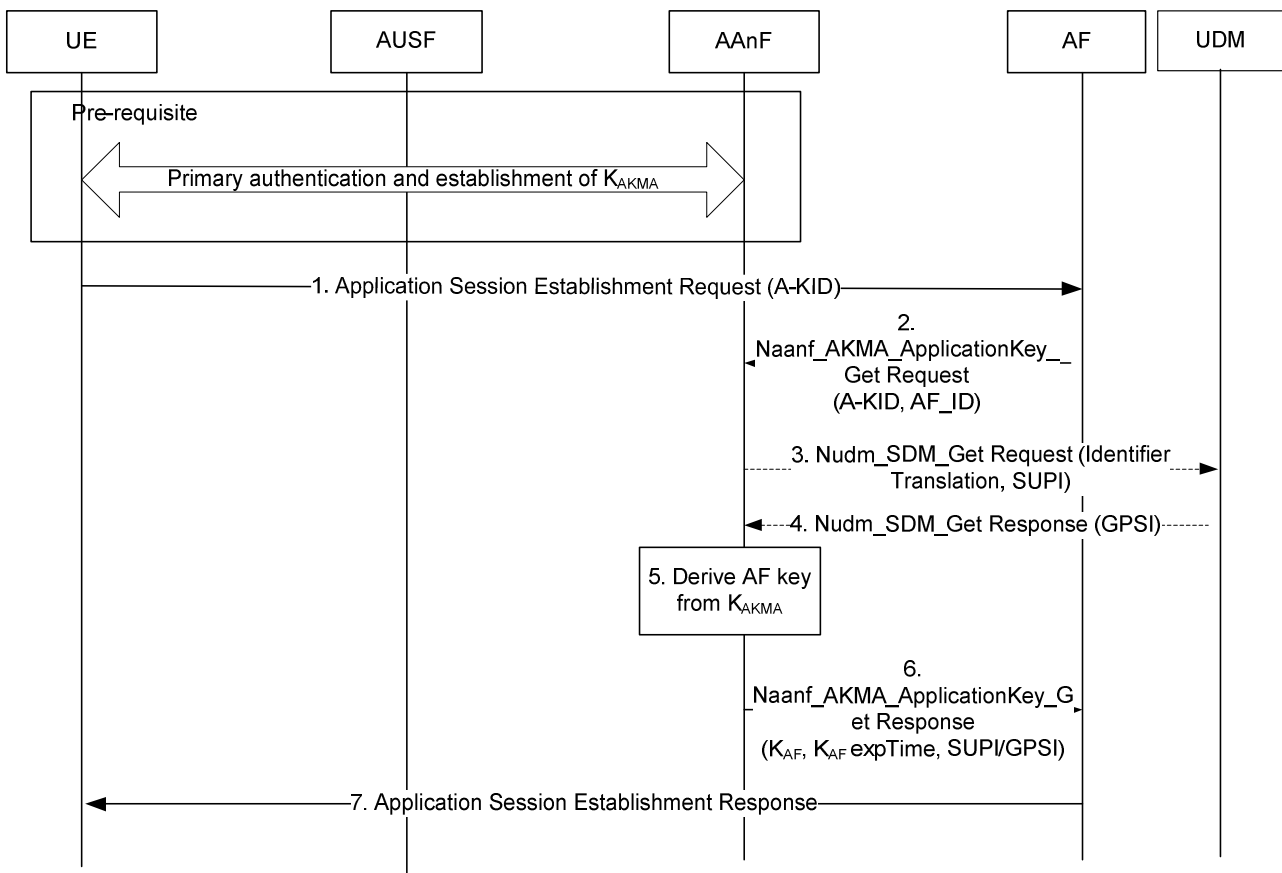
UE

AUSF

AAnF

AF

UDM

Pre-requisite

Primary authentication and establishment of $K_{AKMA}$

1. Application Session Establishment Request (A-KID)

2. Naanf_AKMA_ApplicationKey_Get Request (A-KID, AF_ID)

3. Nudm_SDM_Get Request (Identifier Translation, SUPI)

4. Nudm_SDM_Get Response (GPSI)

5. Derive AF key from $K_{AKMA}$

6. Naanf_AKMA_ApplicationKey_Get Response ($K_{AF}$, $K_{AF}$ expTime, SUPI/GPSI)

7. Application Session Establishment Response